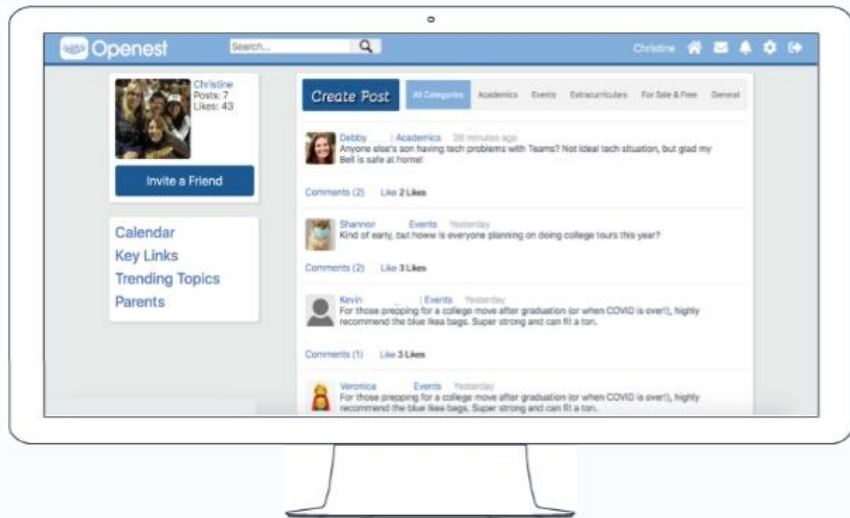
Openest
Search...
Christine

Christine
Posts: 7
Likes: 43

Invite a Friend

Calendar
Key Links
Trending Topics
Parents

Create Post
All Categories
Academics
Events
Extracurriculars
For Sale & Free
General

Debby | Academics 28 minutes ago
Anyone else's son having tech problems with Teams? Not ideal tech situation, but glad my Bell is safe at home!
Comments (2) Like 2 Likes

Shannon Events Yesterday
Kind of early, but howw is everyone planning on doing college tours this year?
Comments (2) Like 3 Likes

Kevin | Events Yesterday
For those prepping for a college move after graduation (or when COVID is over!), highly recommend the blue Ikea bags. Super strong and can fit a ton.
Comments (1) Like 3 Likes

Veronica Events Yesterday
For those prepping for a college move after graduation (or when COVID is over!), highly recommend the blue Ikea bags. Super strong and can fit a ton.